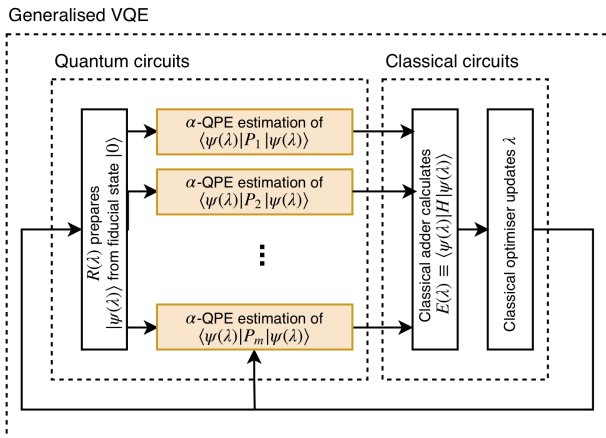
Generalised VQE

Quantum circuits

Classical circuits

$R(\lambda)$ prepares $|\psi(\lambda)\rangle$ from fiducial state $|0\rangle$

$\alpha$-QPE estimation of $\langle\psi(\lambda)|P_1|\psi(\lambda)\rangle$

$\alpha$-QPE estimation of $\langle\psi(\lambda)|P_2|\psi(\lambda)\rangle$

$\vdots$

$\alpha$-QPE estimation of $\langle\psi(\lambda)|P_m|\psi(\lambda)\rangle$

Classical adder calculates $E(\lambda) \equiv \langle\psi(\lambda)|H|\psi(\lambda)\rangle$

Classical optimiser updates $\lambda$